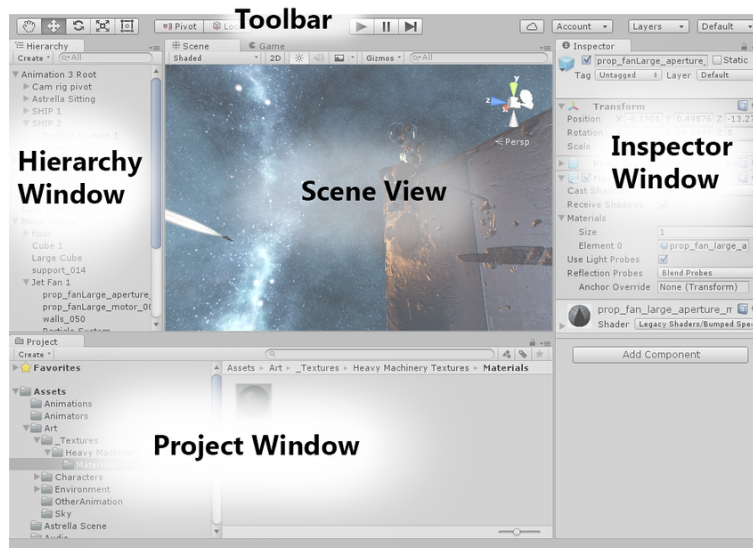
Toolbar

Pivot Local

Account Layers Default

Hierarchy
Create (Q•All
Animation 3 Root
Cam rig pivot
Astrella Sitting
SHIP 1
SHIP 2

Hierarchy Window

Cube 1
Large Cube
support_014
Jet Fan 1
prop_fanLarge_aperture_
prop_fanLarge_motor_0(
walls_050
Particle System

Scene Game
Shaded 2D Gizmos (Q•All
< Persp

Scene View

Inspector
prop_fanLarge_aperture_ Static
Tag Untagged Layer Default
Transform
Position X -6.1901 Y 0.49876 Z -13.27
Rotation
Scale

Inspector Window

Cast Shadows
Receive Shadows
Materials
Size 1
Element 0 prop_fan_large_a
Use Light Probes
Reflection Probes Blend Probes
Anchor Override None (Transform)
prop_fan_large_aperture_m
Shader Legacy Shaders/Bumped Spe
Add Component

Project
Create
Favorites
Assets
Animations
Animators
Art
_Textures
Heavy Machinery
Materials
Characters
Environment
OtherAnimation
Sky
Astrella Scene
Audio

Assets ▸ Art ▸ _Textures ▸ Heavy Machinery Textures ▸ Materials

Project Window